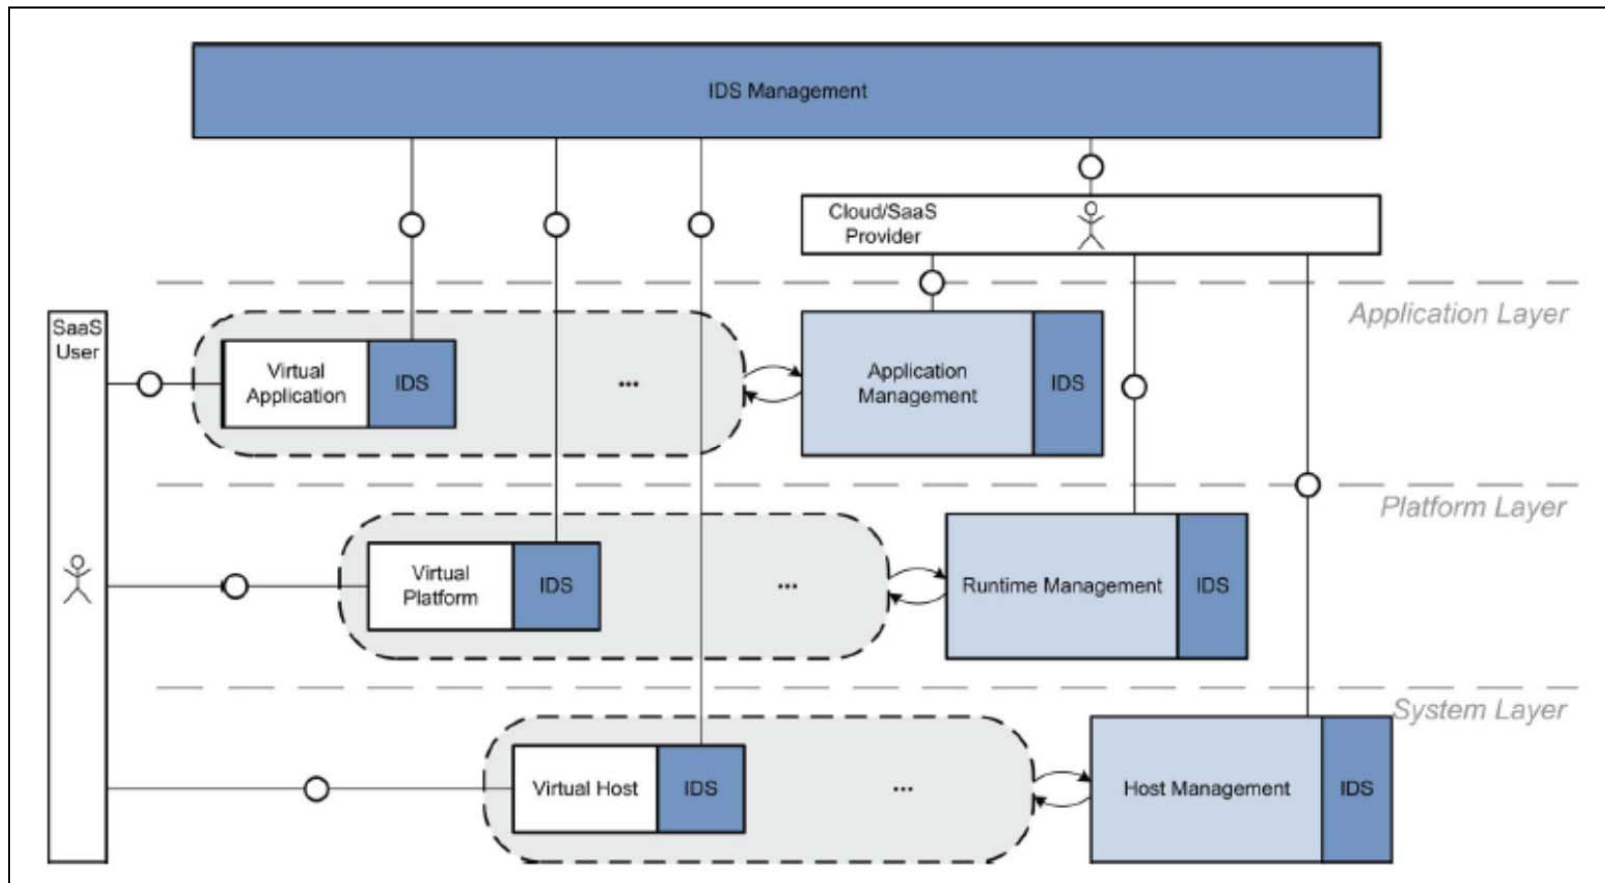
IDS Management

Cloud/SaaS Provider

Application Layer

SaaS User

Virtual Application

IDS

...

Application Management

IDS

Platform Layer

Virtual Platform

IDS

...

Runtime Management

IDS

System Layer

Virtual Host

IDS

...

Host Management

IDS